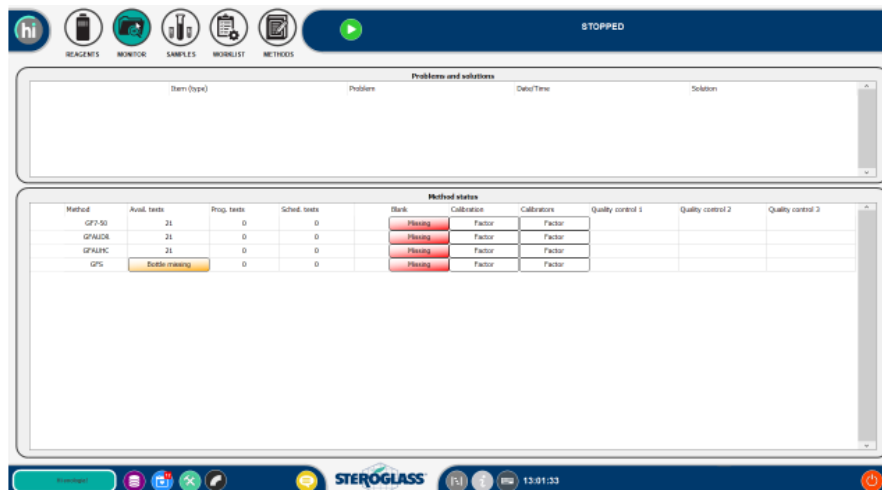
hi

REAGENTS MONITOR SAMPLES WORKLIST METHODS

STOPPED

Problems and solutions

| Item (type) | Problem | Date/Time | Solution |
|---|---|---|---|

Method status

| Method | Avail. tests | Prog. tests | Sched. tests | Blank | Calibration | Calibrators | Quality control 1 | Quality control 2 | Quality control 3 |
|---|---|---|---|---|---|---|---|---|---|
| GF7-50 | 21 | 0 | 0 | Missing | Factor | Factor | | | |
| GFAUDR | 21 | 0 | 0 | Missing | Factor | Factor | | | |
| GFAUHC | 21 | 0 | 0 | Missing | Factor | Factor | | | |
| GFS | Bottle missing | 0 | 0 | Missing | Factor | Factor | | | |

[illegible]

STEROGLASS

13:01:33